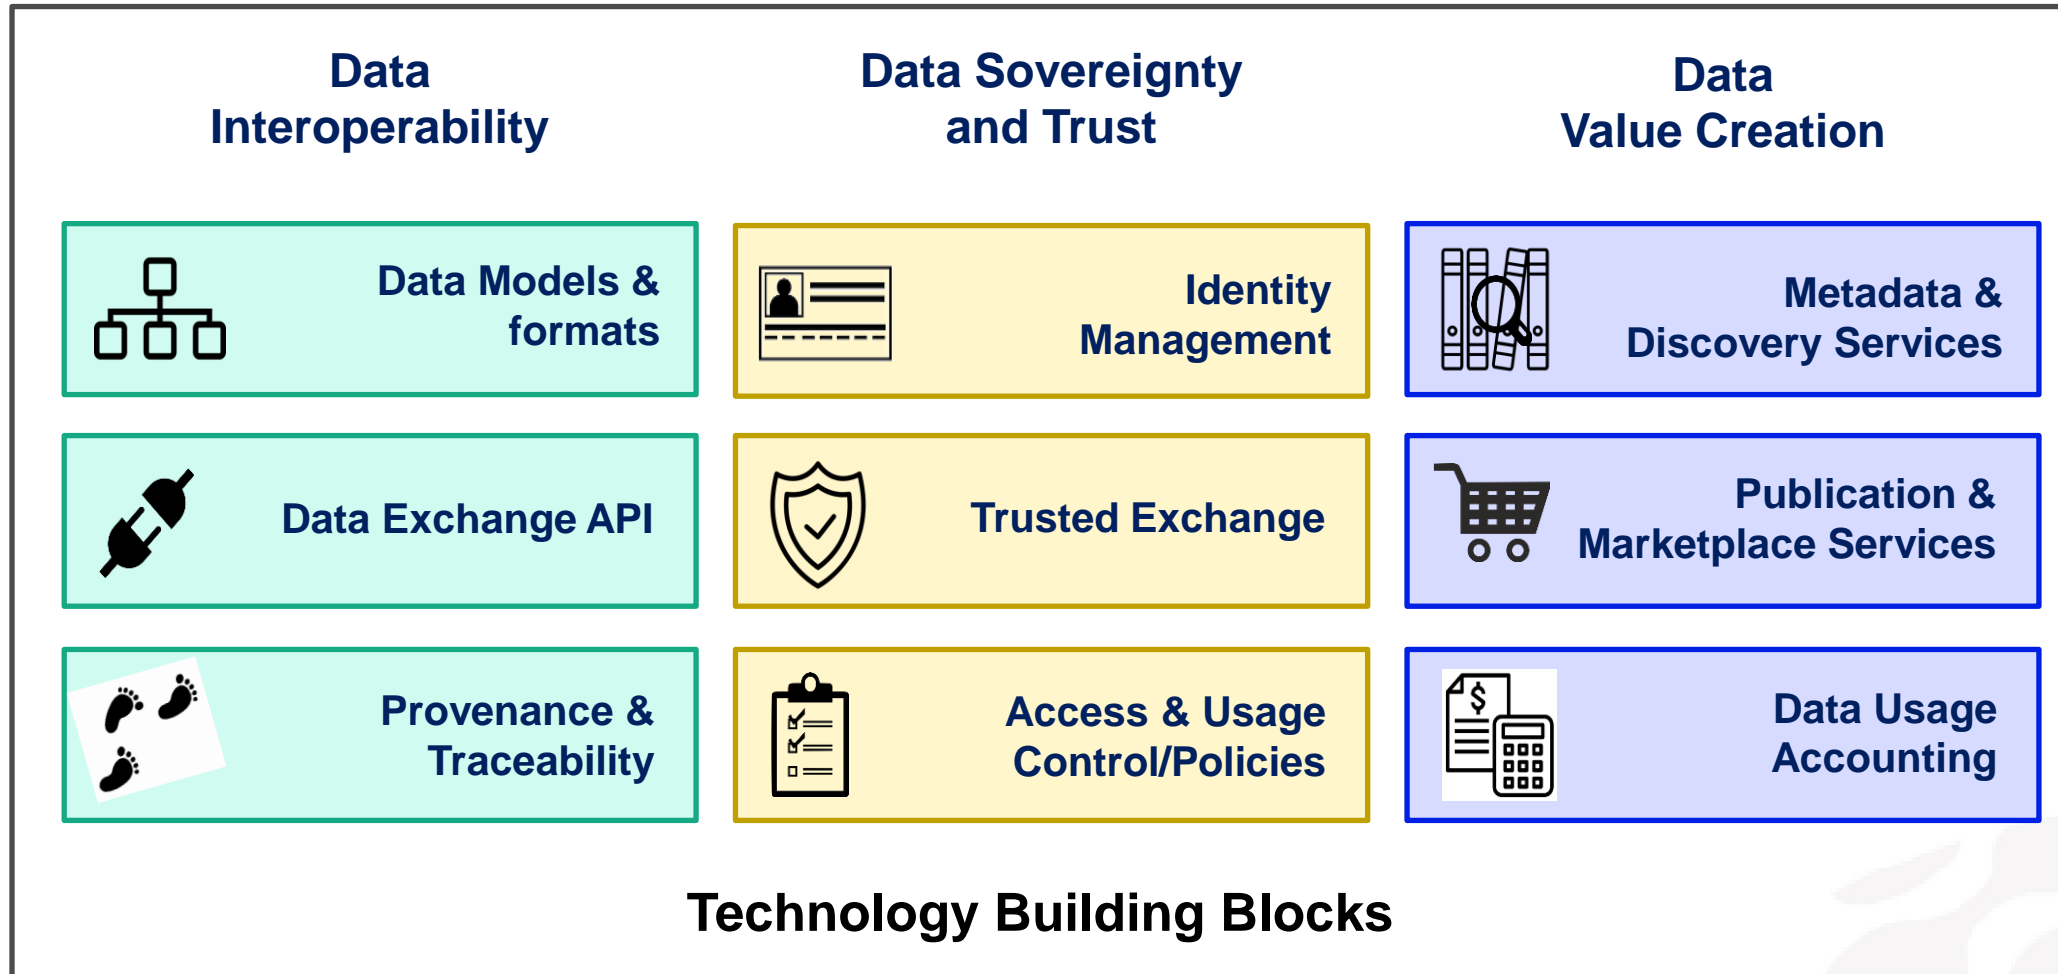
Data Interoperability

Data Sovereignty and Trust

Data Value Creation

Data Models & formats

Identity Management

Metadata & Discovery Services

Data Exchange API

Trusted Exchange

Publication & Marketplace Services

Provenance & Traceability

Access & Usage Control/Policies

$

Data Usage Accounting

Technology Building Blocks